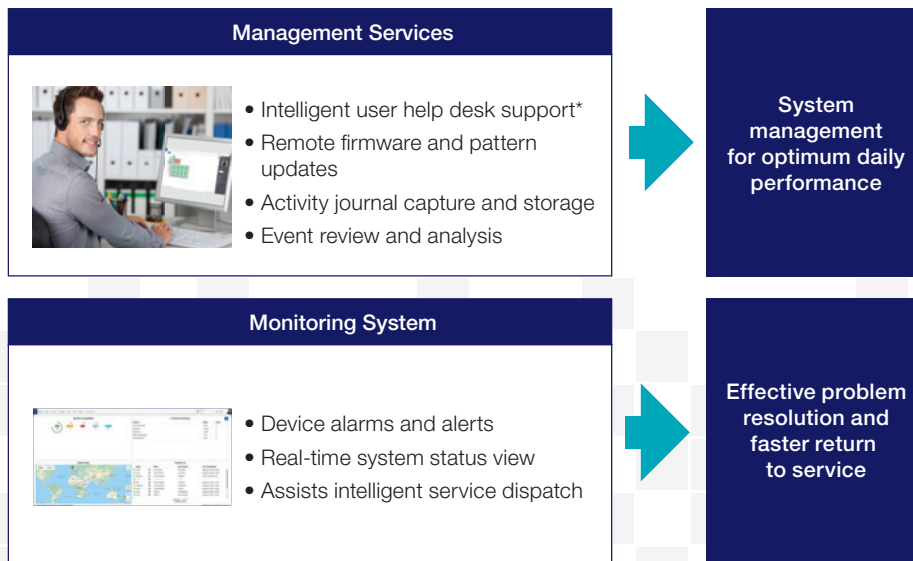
Management Services

• Intelligent user help desk support*
• Remote firmware and pattern updates
• Activity journal capture and storage
• Event review and analysis

System management for optimum daily performance

Monitoring System

• Device alarms and alerts
• Real-time system status view
• Assists intelligent service dispatch

Effective problem resolution and faster return to service